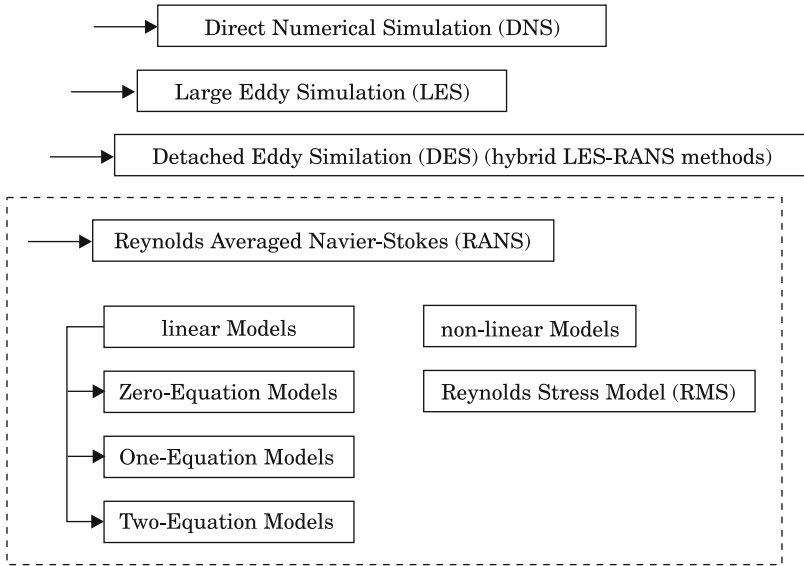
Direct Numerical Simulation (DNS)

Large Eddy Simulation (LES)

Detached Eddy Similation (DES) (hybrid LES-RANS methods)

Reynolds Averaged Navier-Stokes (RANS)

linear Models

non-linear Models

Zero-Equation Models

Reynolds Stress Model (RMS)

One-Equation Models

Two-Equation Models